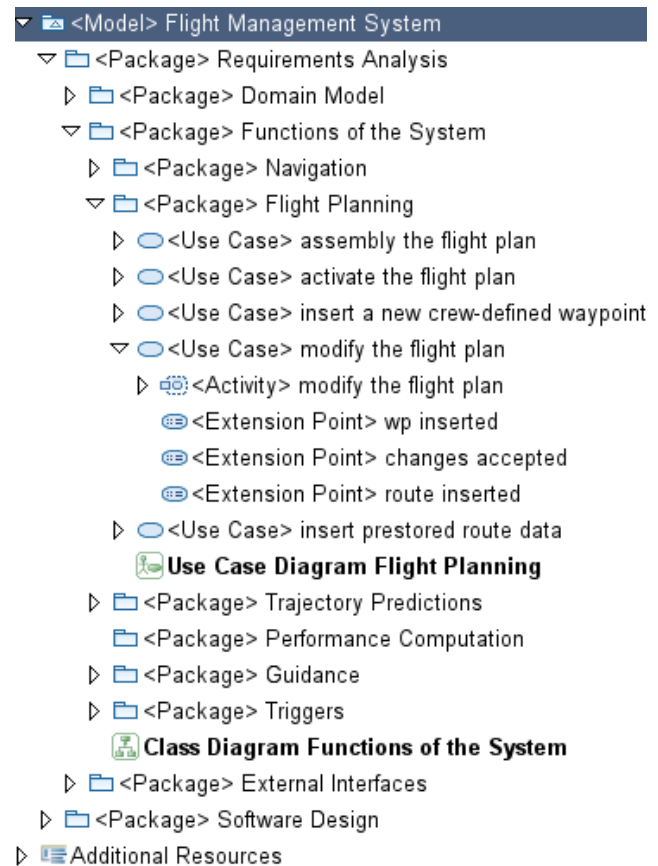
<Model> Flight Management System
<Package> Requirements Analysis
<Package> Domain Model
<Package> Functions of the System
<Package> Navigation
<Package> Flight Planning
<Use Case> assembly the flight plan
<Use Case> activate the flight plan
<Use Case> insert a new crew-defined waypoint
<Use Case> modify the flight plan
<Activity> modify the flight plan
<Extension Point> wp inserted
<Extension Point> changes accepted
<Extension Point> route inserted
<Use Case> insert prestored route data
**Use Case Diagram Flight Planning**
<Package> Trajectory Predictions
<Package> Performance Computation
<Package> Guidance
<Package> Triggers
**Class Diagram Functions of the System**
<Package> External Interfaces
<Package> Software Design
Additional Resources